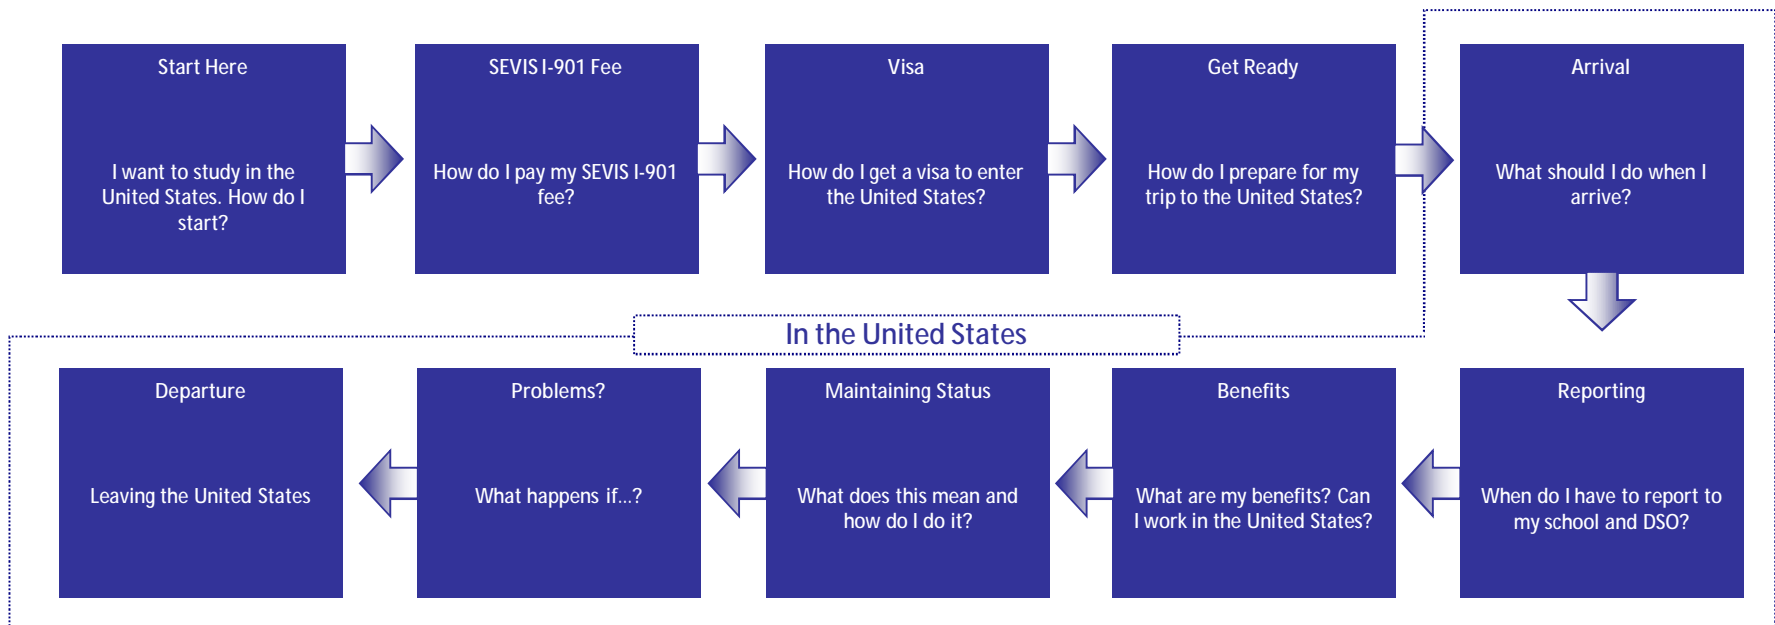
Start Here

I want to study in the United States. How do I start?

SEVIS I-901 Fee

How do I pay my SEVIS I-901 fee?

Visa

How do I get a visa to enter the United States?

Get Ready

How do I prepare for my trip to the United States?

Arrival

What should I do when I arrive?

In the United States

Reporting

When do I have to report to my school and DSO?

Benefits

What are my benefits? Can I work in the United States?

Maintaining Status

What does this mean and how do I do it?

Problems?

What happens if...?

Departure

Leaving the United States